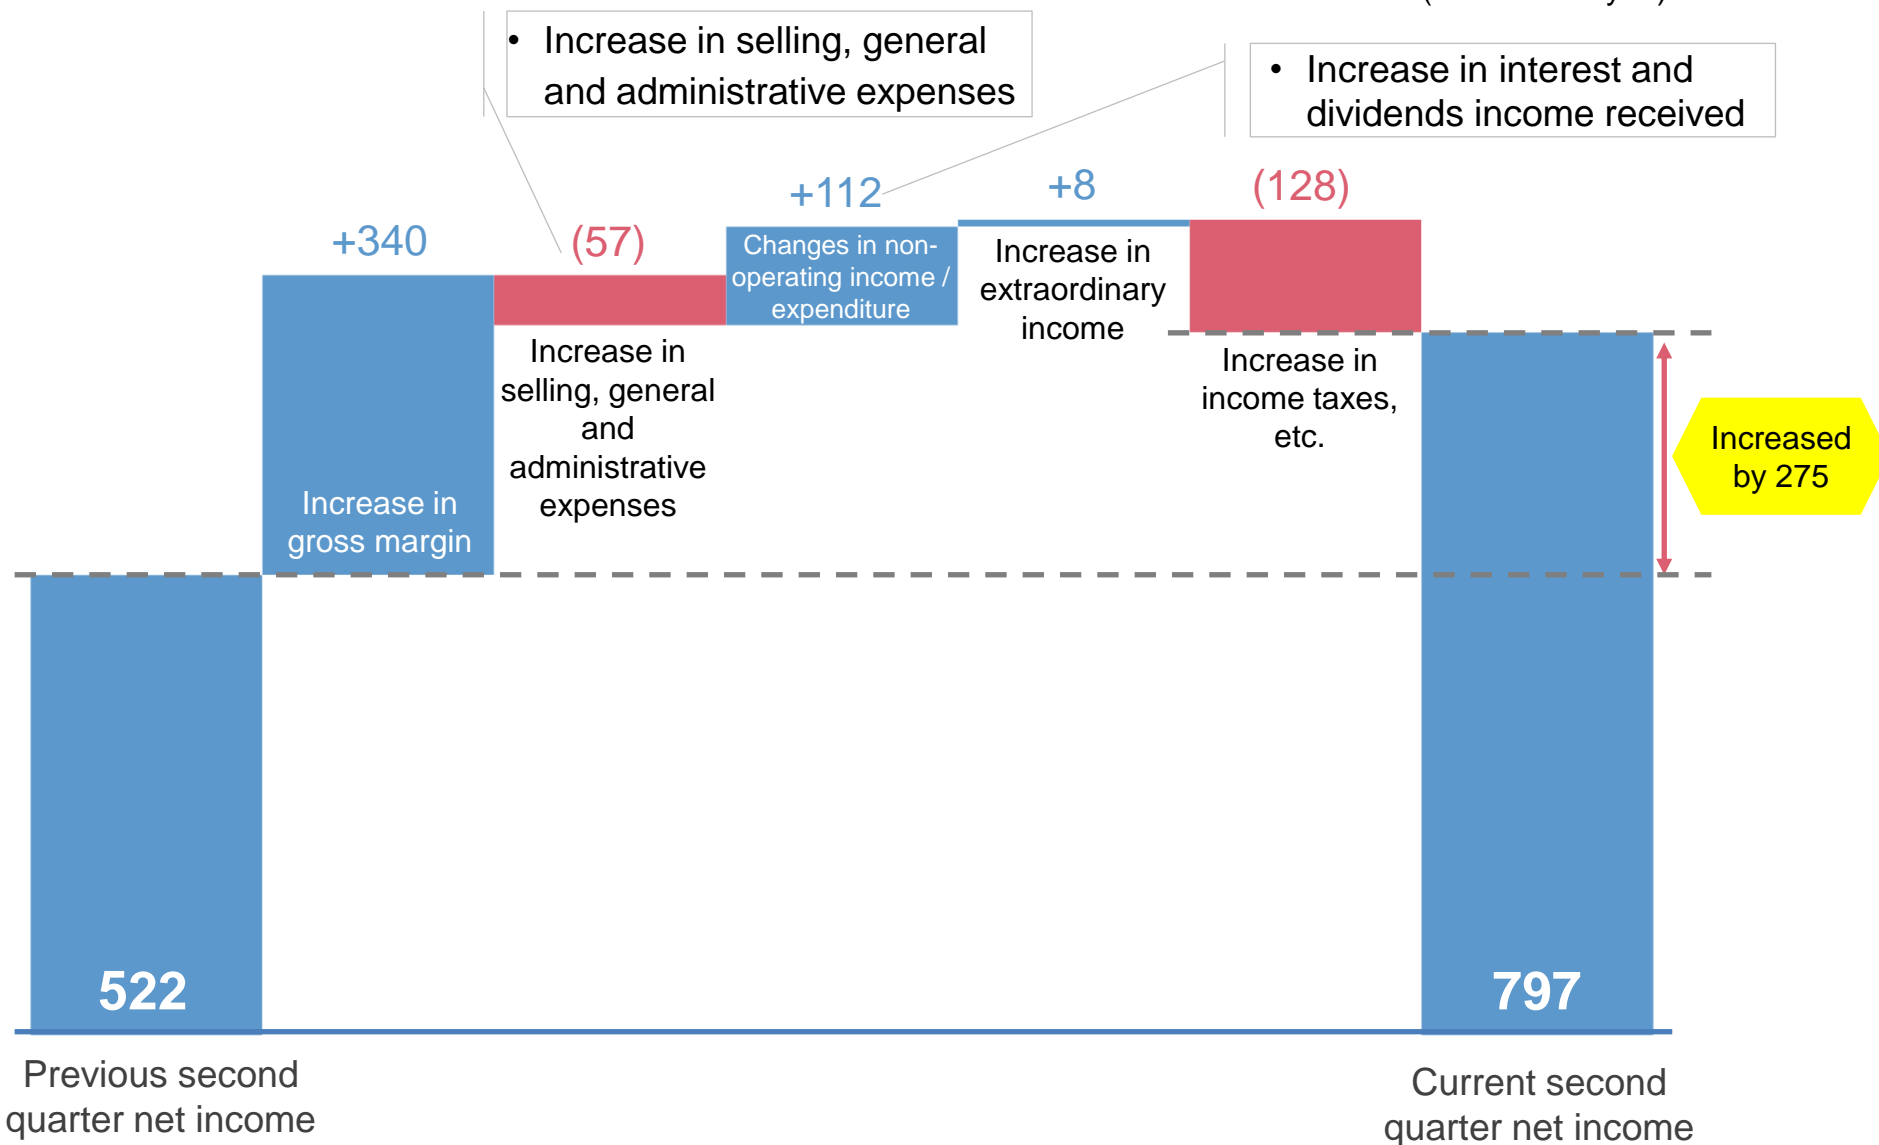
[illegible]

• Increase in selling, general and administrative expenses

• Increase in interest and dividends income received

+340

(57)

+112

+8

(128)

Changes in non-operating income / expenditure

Increase in extraordinary income

Increase in selling, general and administrative expenses

Increase in income taxes, etc.

Increased by 275

Increase in gross margin

522

797

Previous second quarter net income

Current second quarter net income